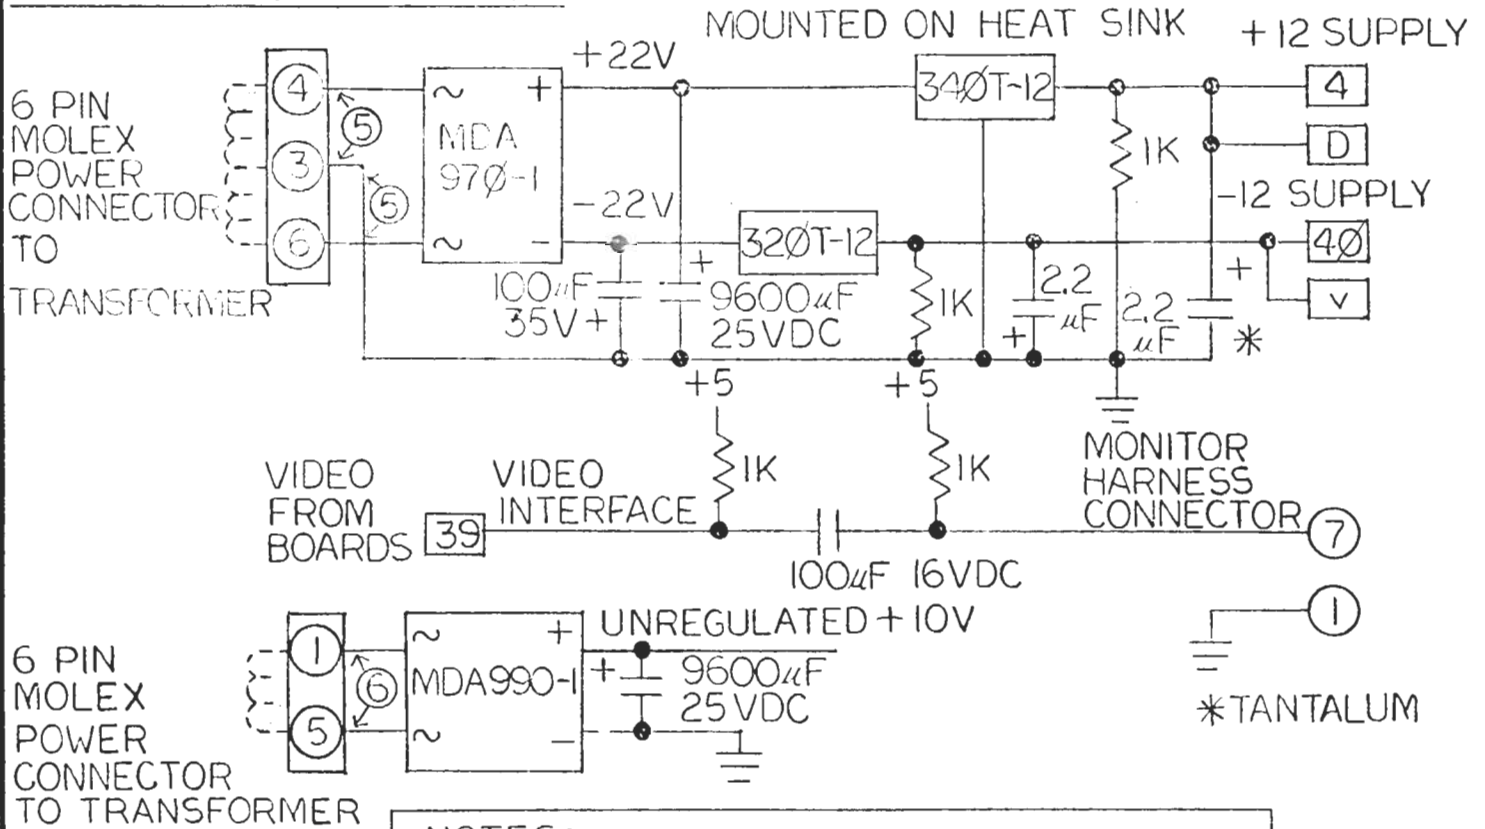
6 PIN MOLEX POWER CONNECTOR TO TRANSFORMER

4
3
6
5
5

MDA 97Ø-1
~ +
~ −

+22V
−22V

MOUNTED ON HEAT SINK

34ØT-12
32ØT-12

+12 SUPPLY
4
D
-12 SUPPLY
4Ø
V

1K
1K

100$\mu$F 35V +
+ 9600$\mu$F 25VDC

2.2 $\mu$F
+
2.2 $\mu$F
+
✱

+5
+5
1K
1K

VIDEO FROM BOARDS
39
VIDEO INTERFACE
100$\mu$F 16VDC

MONITOR HARNESS CONNECTOR
7
1

6 PIN MOLEX POWER CONNECTOR TO TRANSFORMER
1
5
6

MDA990-1
~ +
~ −

UNREGULATED +10V
+ 9600$\mu$F 25VDC

✱TANTALUM

NOTES: